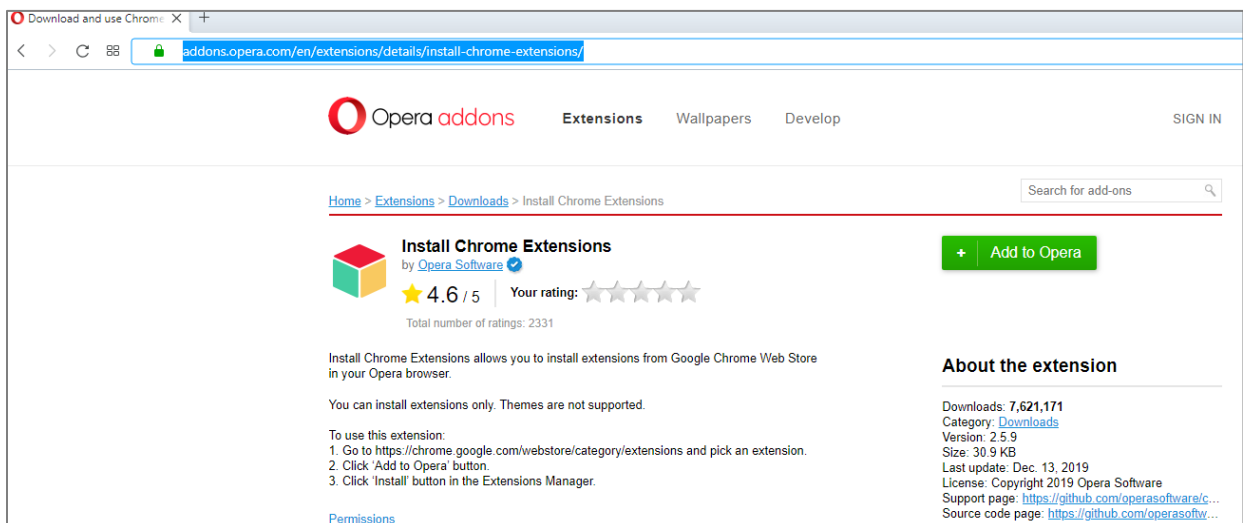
Download and use Chrome ×
+

addons.opera.com/en/extensions/details/install-chrome-extensions/

Opera addons
Extensions
Wallpapers
Develop
SIGN IN

Home > Extensions > Downloads > Install Chrome Extensions

Search for add-ons

Install Chrome Extensions
by Opera Software

4.6 / 5
Your rating:
Total number of ratings: 2331

+ Add to Opera

Install Chrome Extensions allows you to install extensions from Google Chrome Web Store in your Opera browser.

You can install extensions only. Themes are not supported.

To use this extension:
1. Go to https://chrome.google.com/webstore/category/extensions and pick an extension.
2. Click 'Add to Opera' button.
3. Click 'Install' button in the Extensions Manager.

Permissions

About the extension

Downloads: 7,621,171
Category: Downloads
Version: 2.5.9
Size: 30.9 KB
Last update: Dec. 13, 2019
License: Copyright 2019 Opera Software
Support page: https://github.com/operasoftware/c...
Source code page: https://github.com/operasoftw...